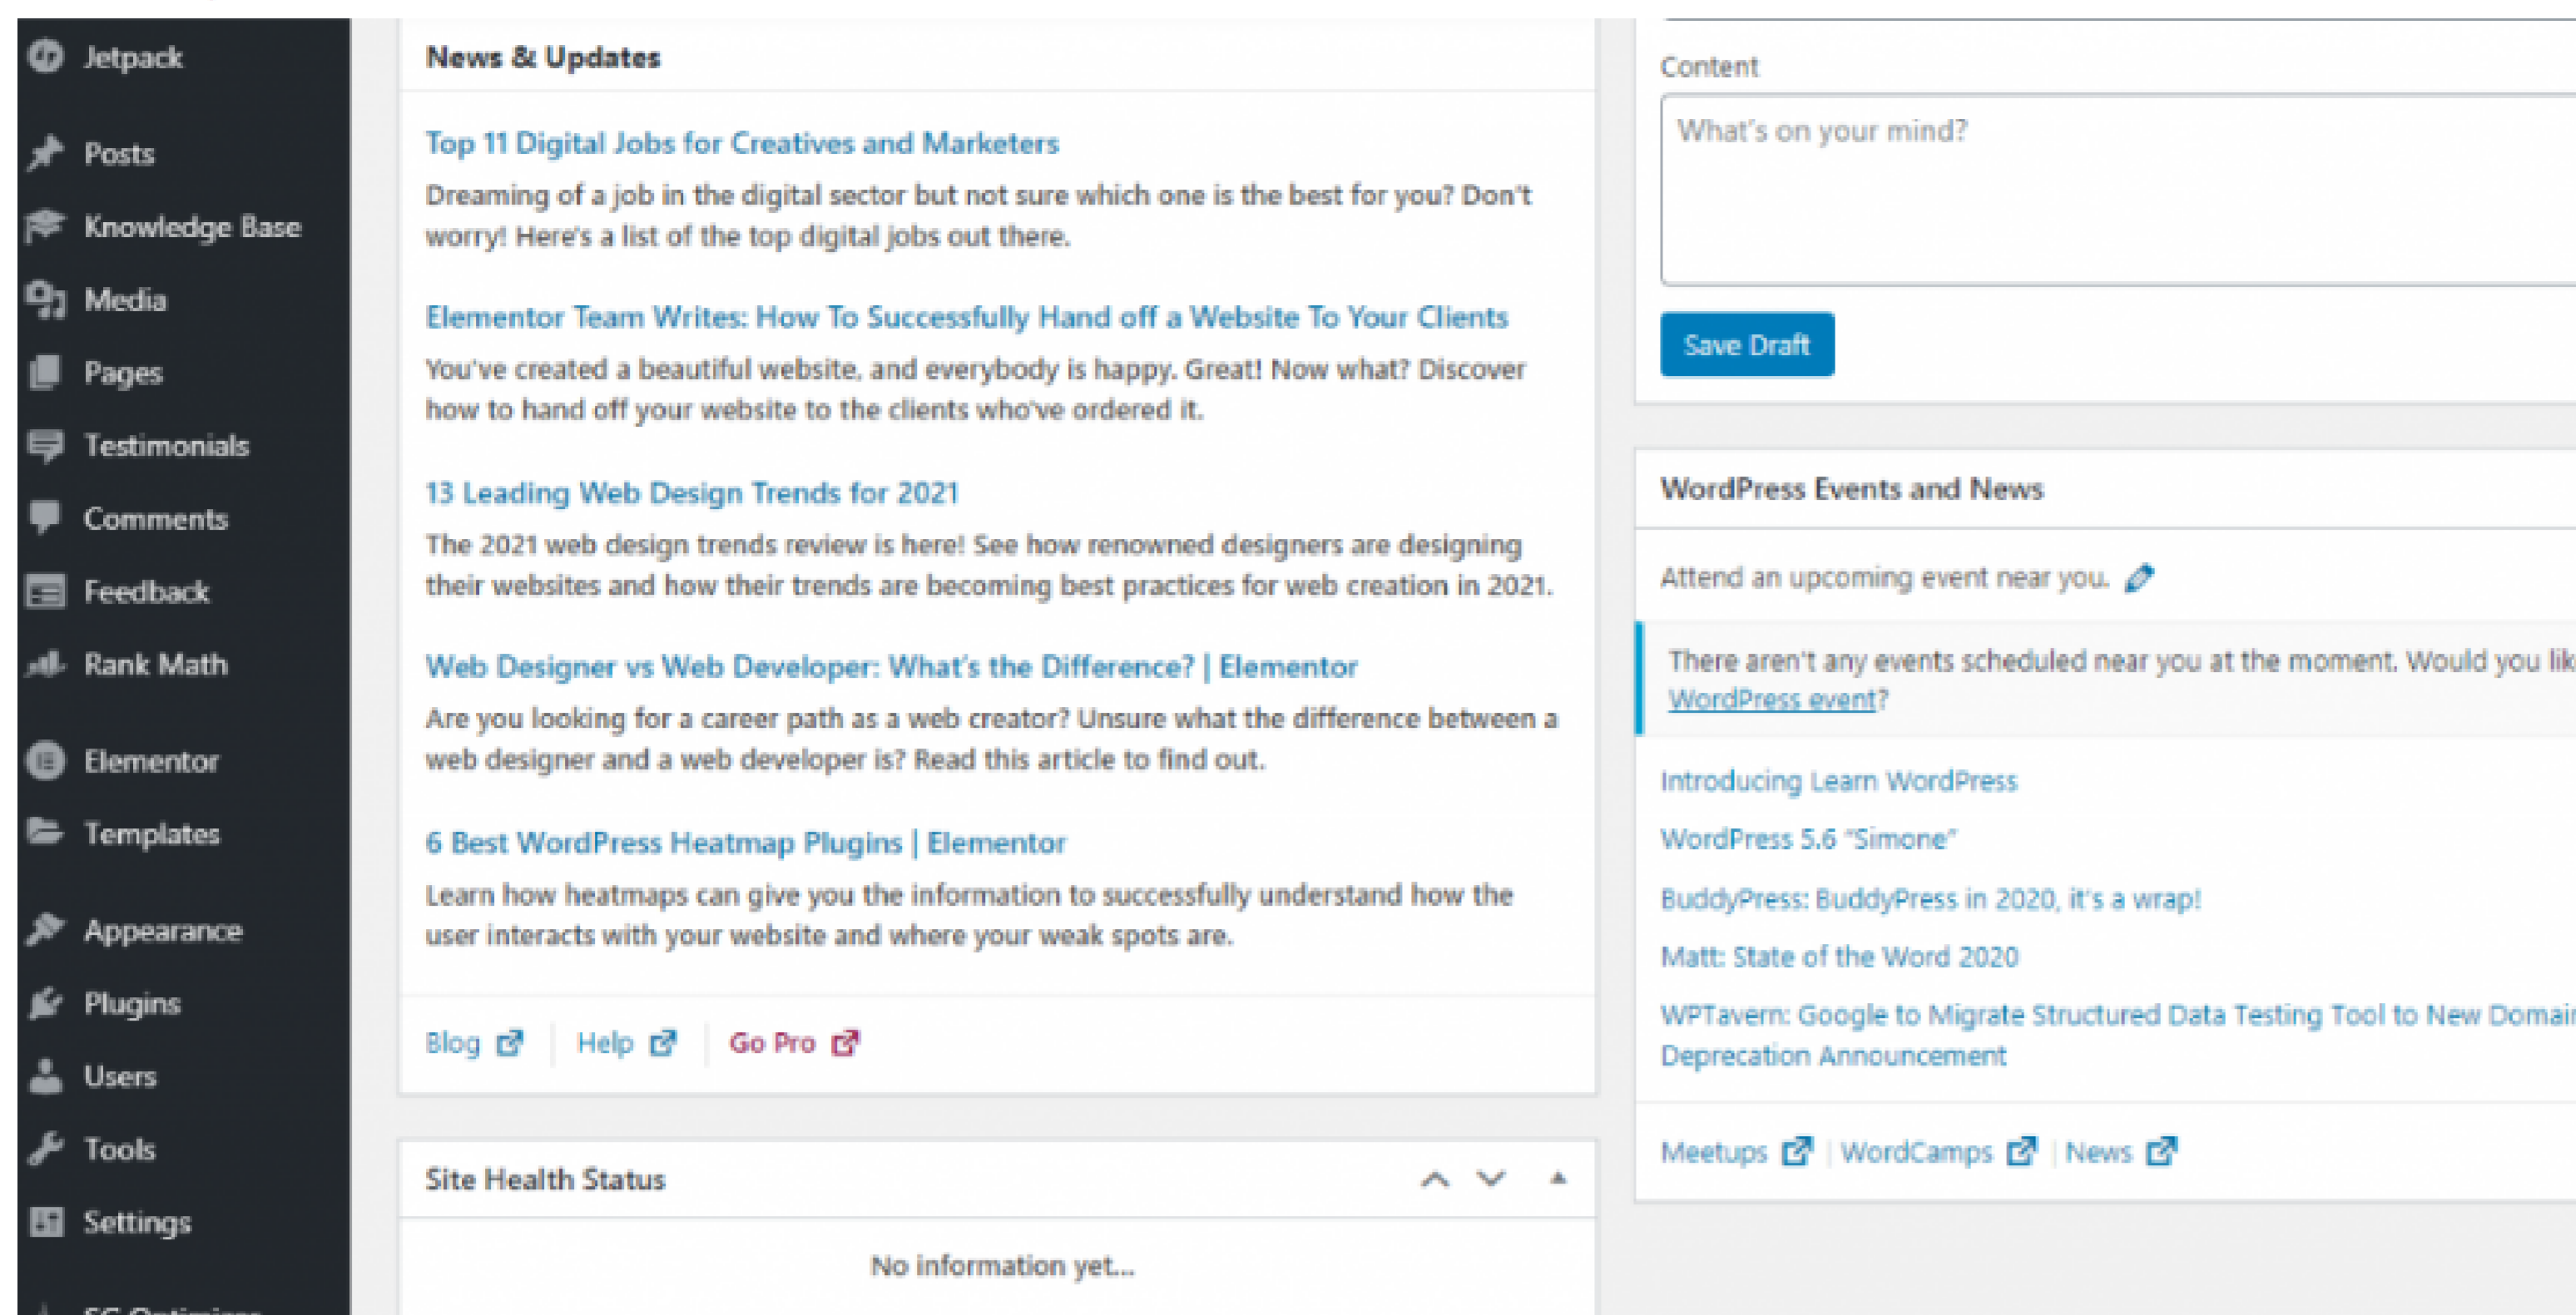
Jetpack

Posts

Knowledge Base

Media

Pages

Testimonials

Comments

Feedback

Rank Math

Elementor

Templates

Appearance

Plugins

Users

Tools

Settings

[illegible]

News & Updates

Top 11 Digital Jobs for Creatives and Marketers

Dreaming of a job in the digital sector but not sure which one is the best for you? Don't worry! Here's a list of the top digital jobs out there.

Elementor Team Writes: How To Successfully Hand off a Website To Your Clients

You've created a beautiful website, and everybody is happy. Great! Now what? Discover how to hand off your website to the clients who've ordered it.

13 Leading Web Design Trends for 2021

The 2021 web design trends review is here! See how renowned designers are designing their websites and how their trends are becoming best practices for web creation in 2021.

Web Designer vs Web Developer: What's the Difference? | Elementor

Are you looking for a career path as a web creator? Unsure what the difference between a web designer and a web developer is? Read this article to find out.

6 Best WordPress Heatmap Plugins | Elementor

Learn how heatmaps can give you the information to successfully understand how the user interacts with your website and where your weak spots are.

Blog | Help | Go Pro

Site Health Status

No information yet...

Content

What's on your mind?

Save Draft

WordPress Events and News

Attend an upcoming event near you.

There aren't any events scheduled near you at the moment. Would you lik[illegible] WordPress event?

Introducing Learn WordPress

WordPress 5.6 "Simone"

BuddyPress: BuddyPress in 2020, it's a wrap!

Matt: State of the Word 2020

WPTavern: Google to Migrate Structured Data Testing Tool to New Domai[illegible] Deprecation Announcement

Meetups | WordCamps | News